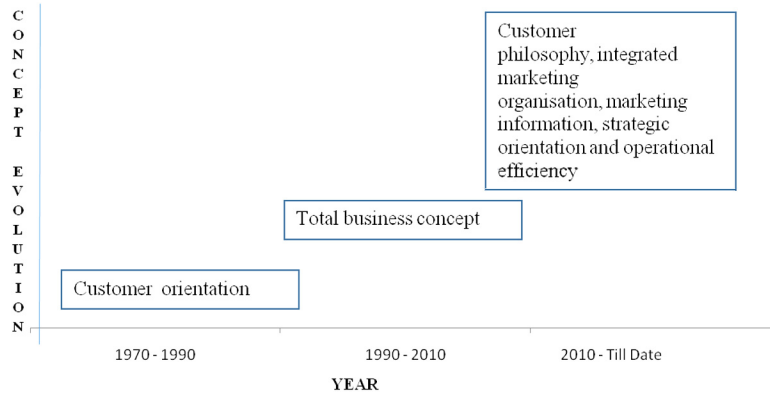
CONCEPT EVOLUTION

Customer philosophy, integrated marketing organisation, marketing information, strategic orientation and operational efficiency

Total business concept

Customer orientation

1970 - 1990

1990 - 2010

2010 - Till Date

YEAR